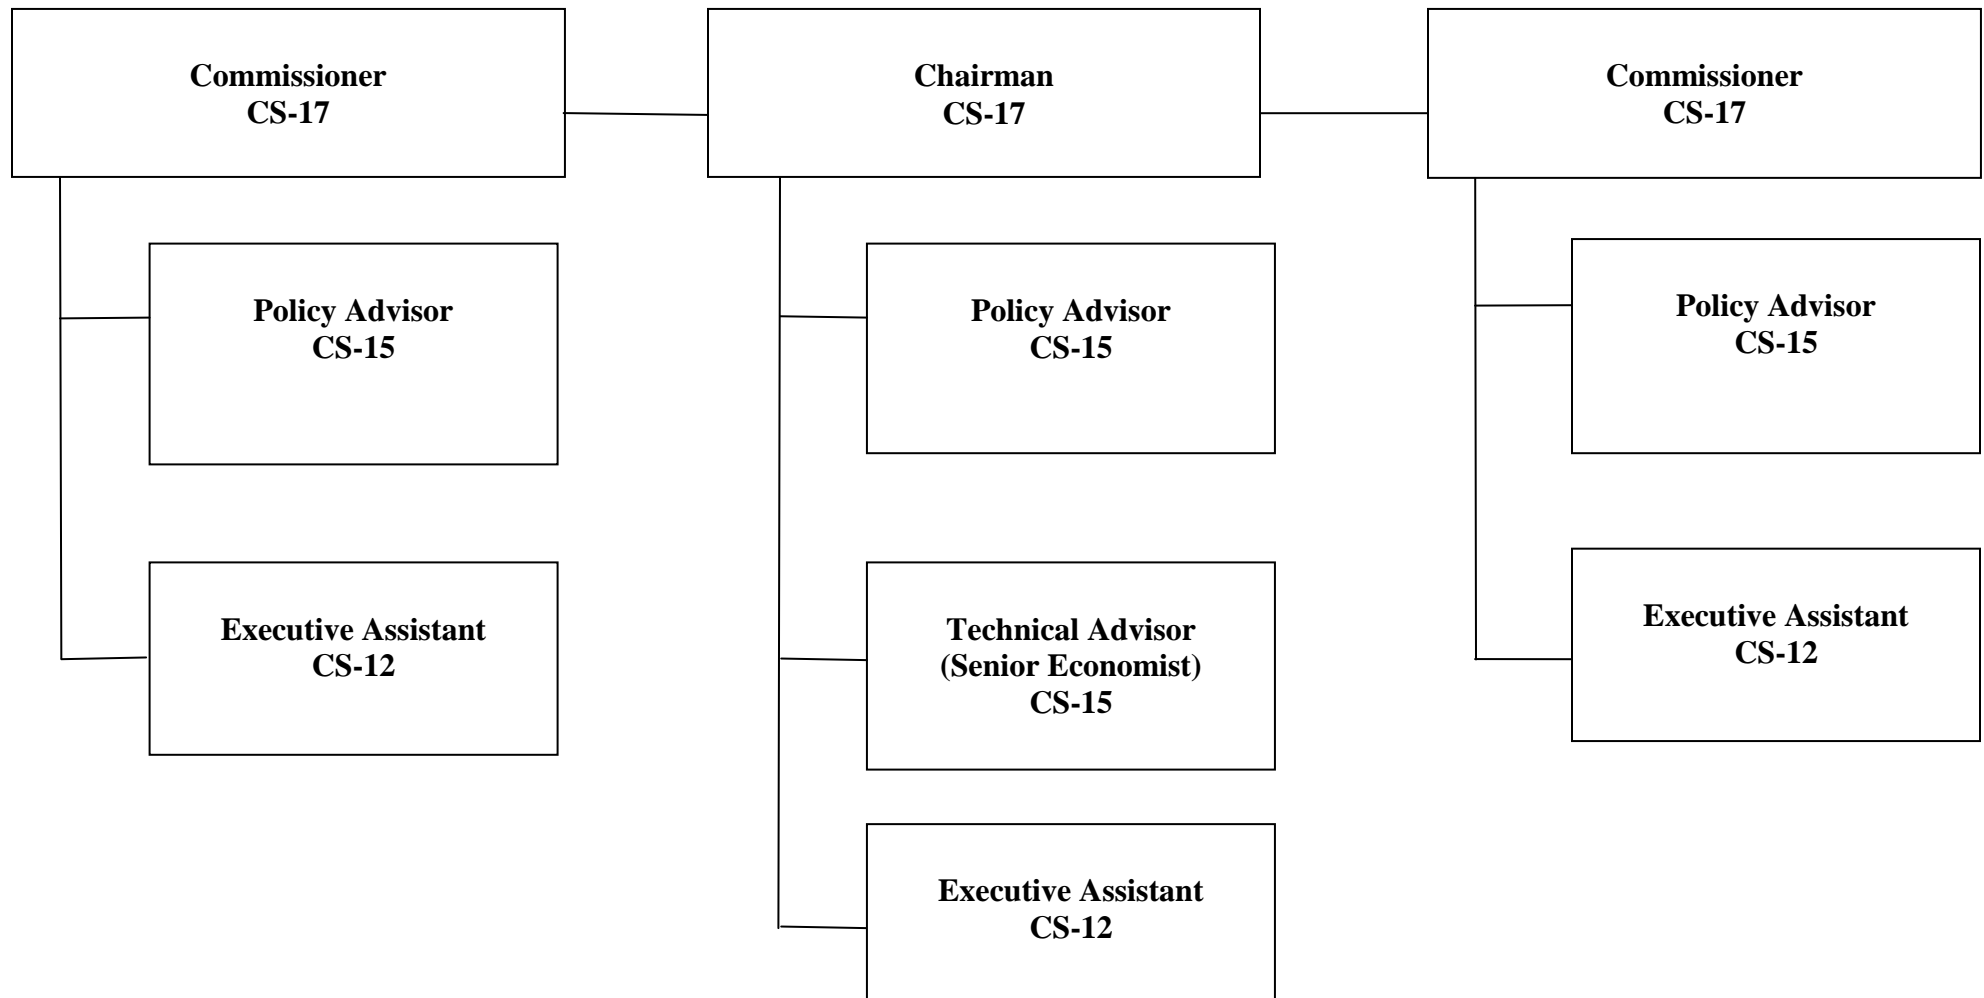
Commissioner
CS-17

Chairman
CS-17

Commissioner
CS-17

Policy Advisor
CS-15

Executive Assistant
CS-12

Policy Advisor
CS-15

Technical Advisor
(Senior Economist)
CS-15

Executive Assistant
CS-12

Policy Advisor
CS-15

Executive Assistant
CS-12